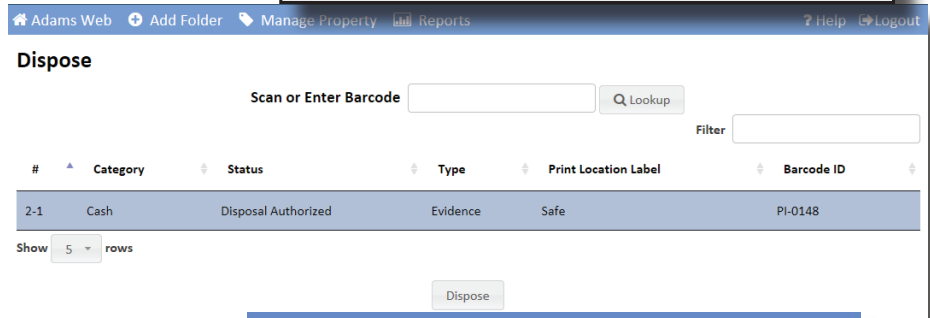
Adams Web Add Folder Manage Property Reports ? Help Logout

Dispose

Scan or Enter Barcode Lookup

Filter

| # | Category | Status | Type | Print Location Label | Barcode ID |
|---|---|---|---|---|---|
| 2-1 | Cash | Disposal Authorized | Evidence | Safe | PI-0148 |

Show 5 rows

Dispose